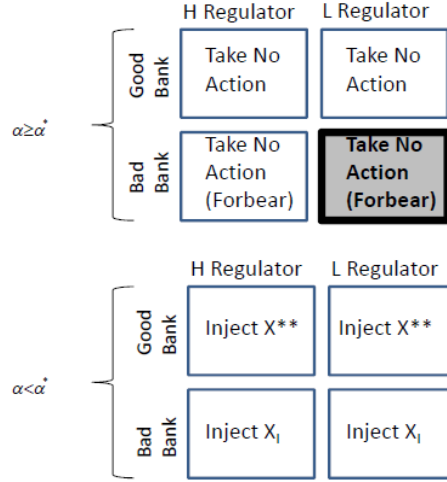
$\alpha \geq \alpha^*$

| | H Regulator | L Regulator |
|---|---|---|
| Good Bank | Take No Action | Take No Action |
| Bad Bank | Take No Action (Forbear) | **Take No Action (Forbear)** |

$\alpha < \alpha^*$

| | H Regulator | L Regulator |
|---|---|---|
| Good Bank | Inject X** | Inject X** |
| Bad Bank | Inject $X_I$ | Inject $X_I$ |